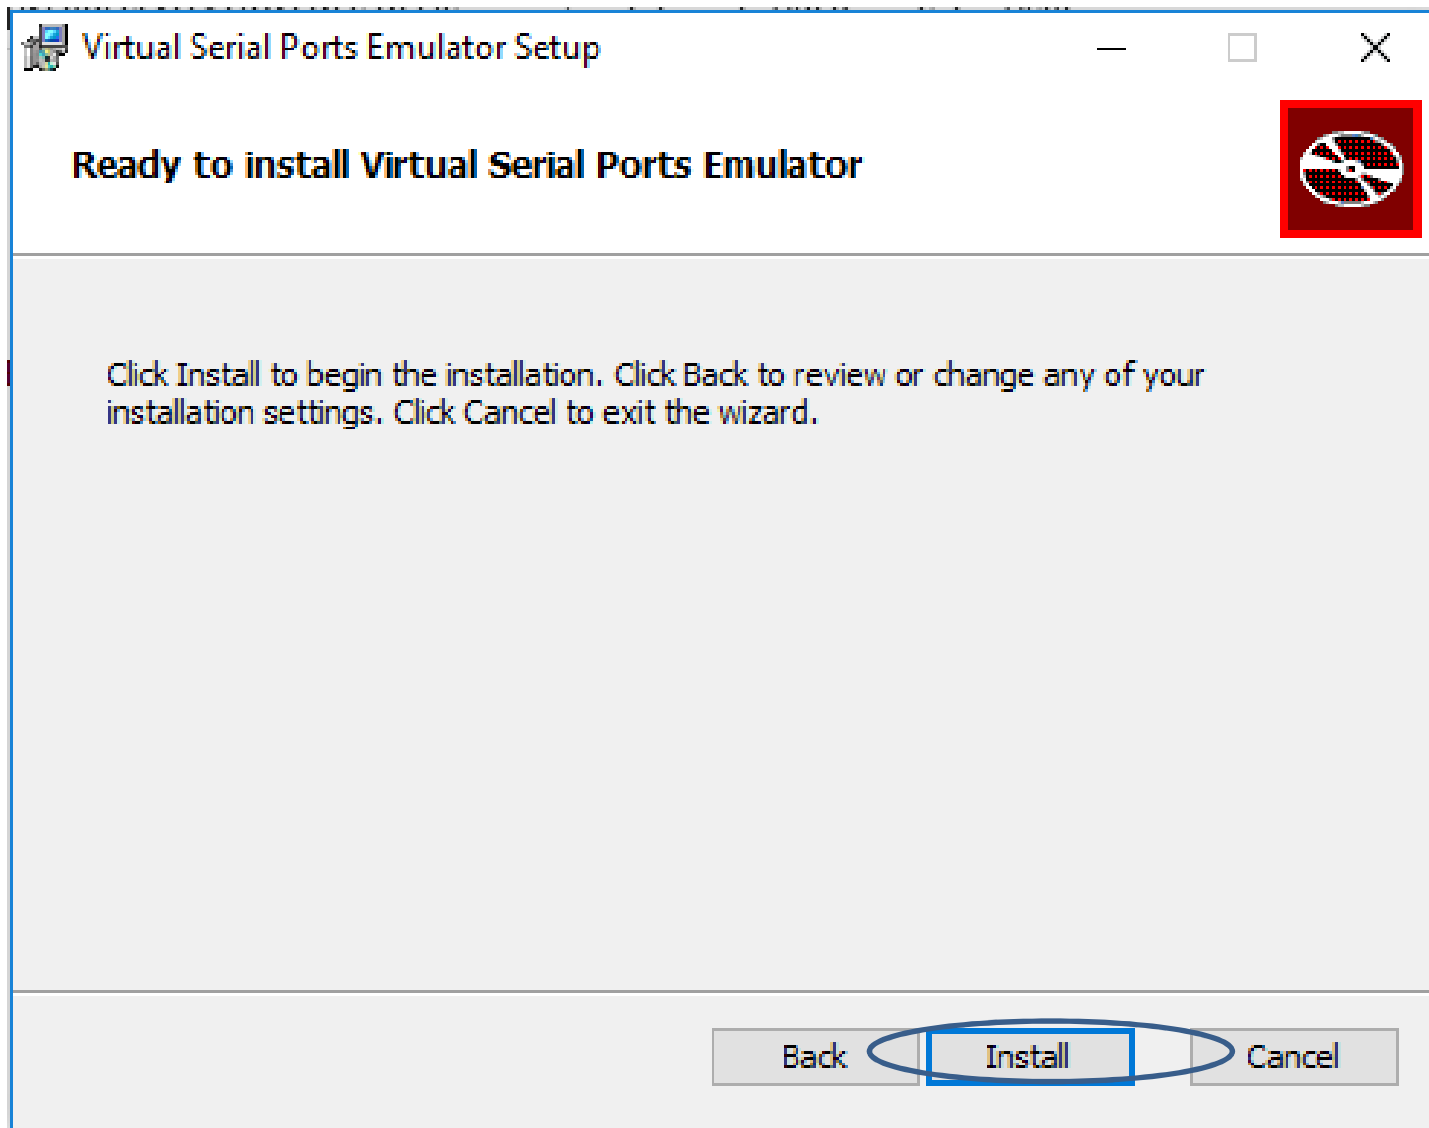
Virtual Serial Ports Emulator Setup

Ready to install Virtual Serial Ports Emulator

Click Install to begin the installation. Click Back to review or change any of your installation settings. Click Cancel to exit the wizard.

Back

Install

Cancel